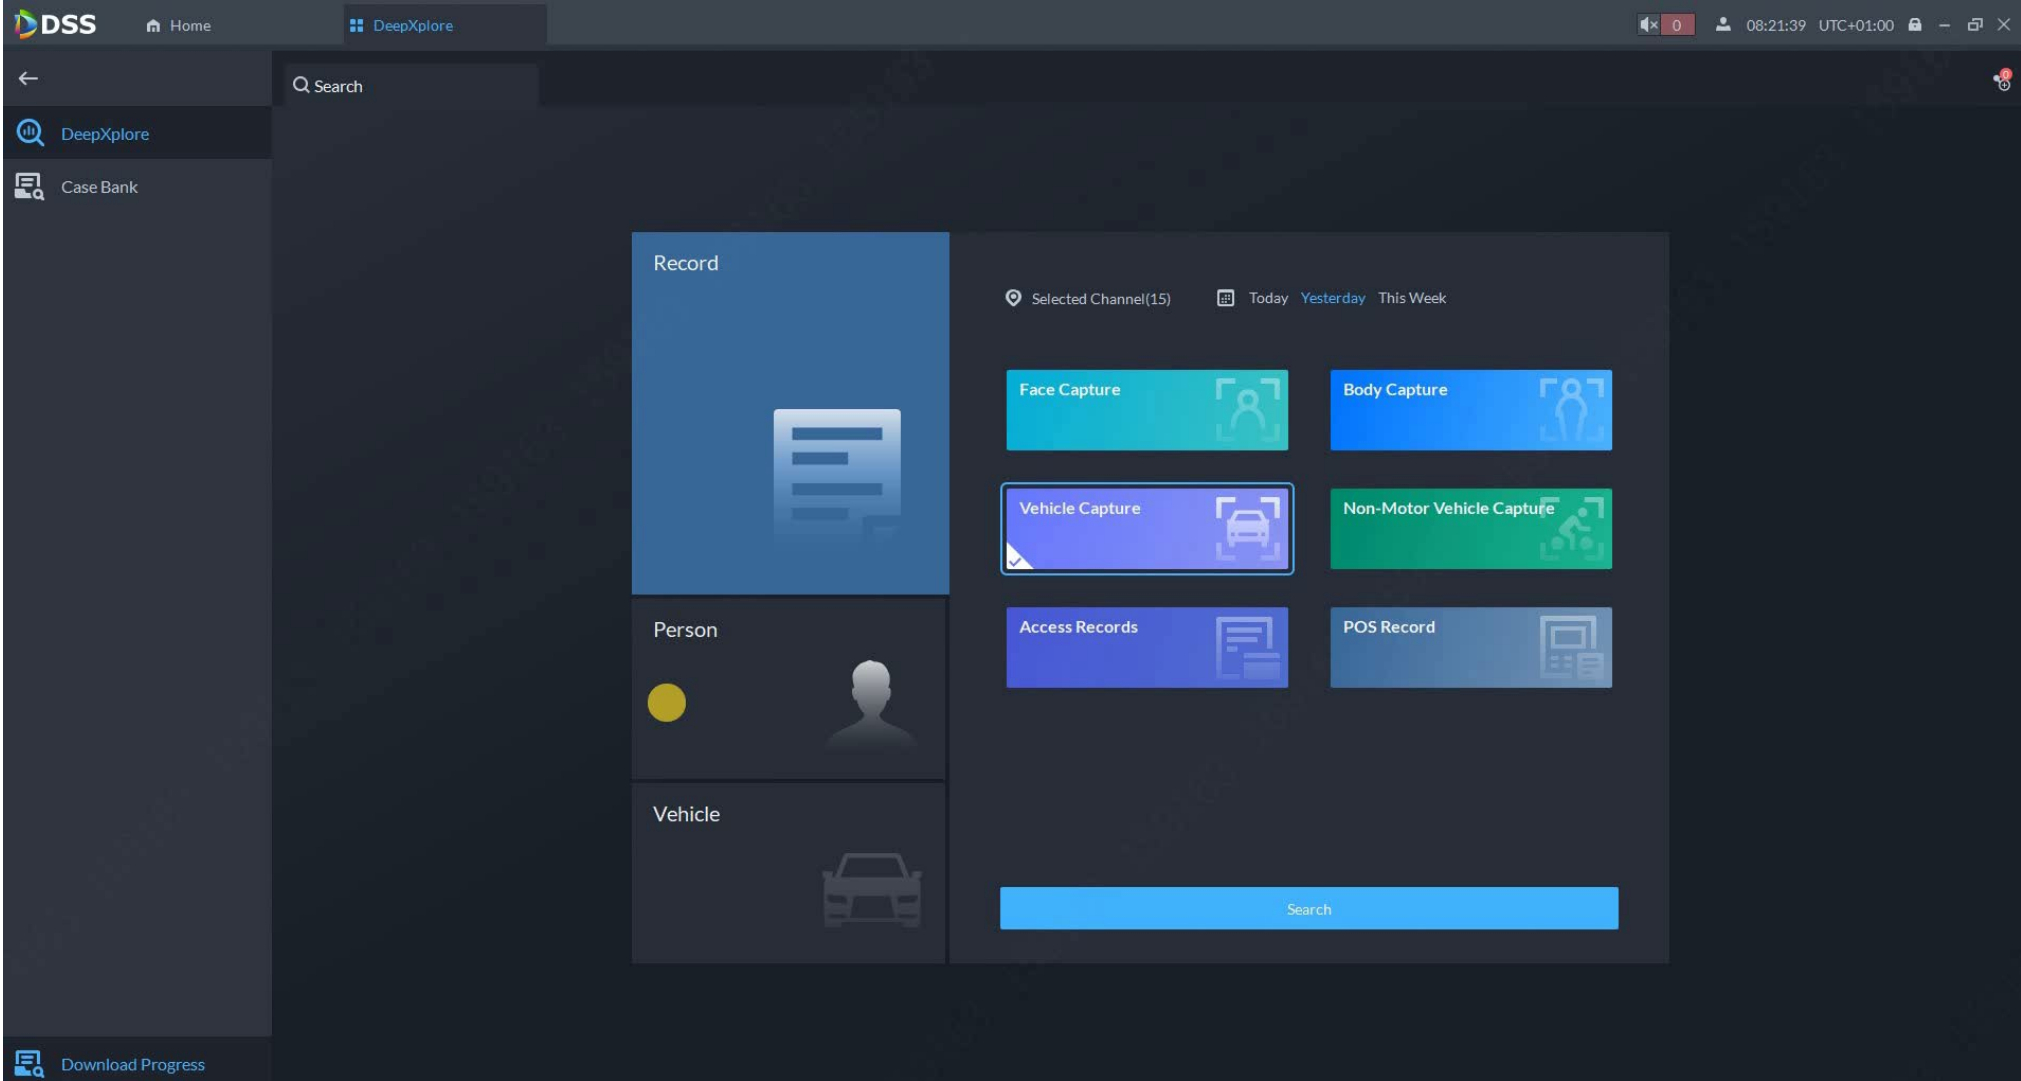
DSS Home DeepXplore

0 08:21:39 UTC+01:00

Search

DeepXplore

Case Bank

Record

Selected Channel(15) Today Yesterday This Week

Face Capture

Body Capture

Vehicle Capture

Non-Motor Vehicle Capture

Person

Access Records

POS Record

Vehicle

Search

Download Progress